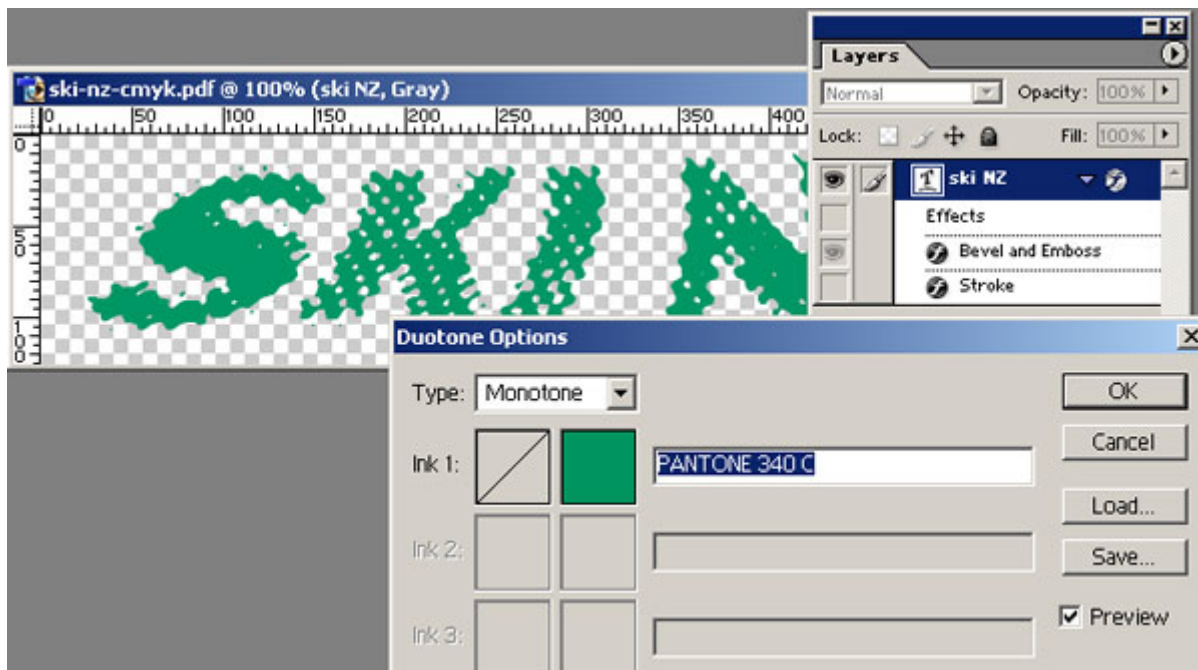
ski-nz-cmyk.pdf @ 100% (ski NZ, Gray)

0 50 100 150 200 250 300 350 400

0
5
0
1
0
0

Layers

Normal

Opacity: 100%

Lock:

Fill: 100%

ski NZ

Effects

Bevel and Emboss

Stroke

Duotone Options

Type: Monotone

Ink 1:

PANTONE 340 C

Ink 2:

Ink 3:

OK

Cancel

Load...

Save...

Preview